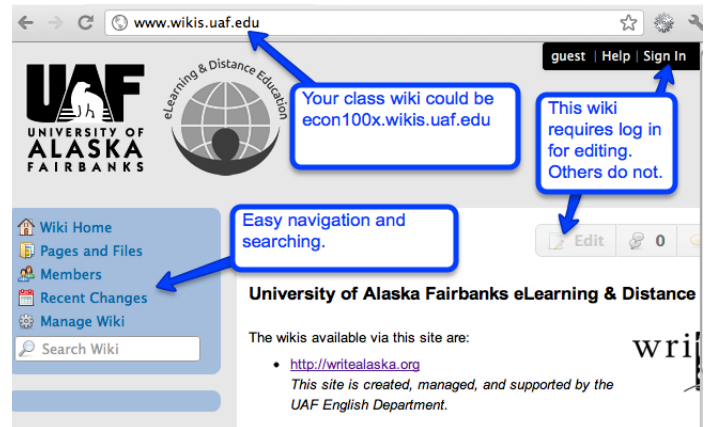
www.wikis.uaf.edu

guest | Help | Sign In

UAF
UNIVERSITY OF
ALASKA
FAIRBANKS

eLearning & Distance Education

Your class wiki could be econ100x.wikis.uaf.edu

This wiki requires log in for editing. Others do not.

Easy navigation and searching.

Wiki Home
Pages and Files
Members
Recent Changes
Manage Wiki
Search Wiki

Edit
0

University of Alaska Fairbanks eLearning & Distance

The wikis available via this site are:

- http://writealaska.org
*This site is created, managed, and supported by the UAF English Department.*

wri